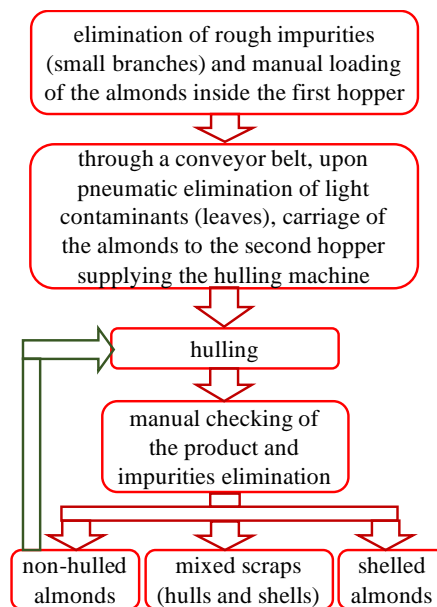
elimination of rough impurities (small branches) and manual loading of the almonds inside the first hopper

through a conveyor belt, upon pneumatic elimination of light contaminants (leaves), carriage of the almonds to the second hopper supplying the hulling machine

hulling

manual checking of the product and impurities elimination

non-hulled almonds

mixed scraps (hulls and shells)

shelled almonds